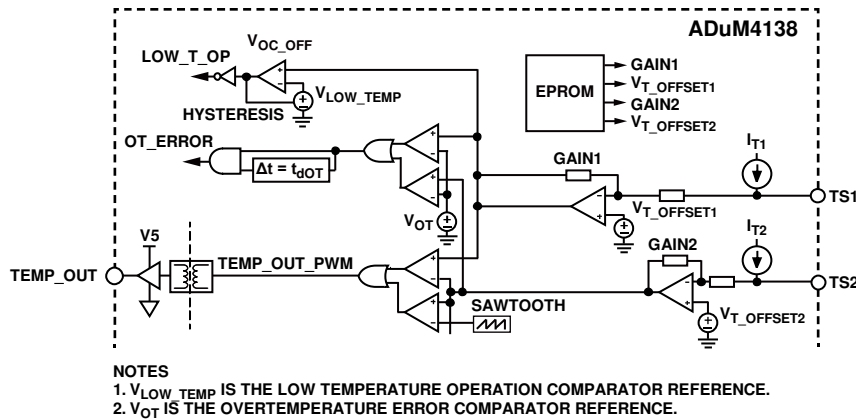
ADuM4138

$V_{OC\_OFF}$

LOW_T_OP

$V_{LOW\_TEMP}$

HYSTERESIS

EPROM

GAIN1

$V_{T\_OFFSET1}$

GAIN2

$V_{T\_OFFSET2}$

OT_ERROR

$\Delta t = t_{dOT}$

GAIN1

$I_{T1}$

$V_{OT}$

$V_{T\_OFFSET1}$

TS1

V5

TEMP_OUT_PWM

GAIN2

$I_{T2}$

TEMP_OUT

TS2

SAWTOOTH

$V_{T\_OFFSET2}$

NOTES
1. $V_{LOW\_TEMP}$ IS THE LOW TEMPERATURE OPERATION COMPARATOR REFERENCE.
2. $V_{OT}$ IS THE OVERTEMPERATURE ERROR COMPARATOR REFERENCE.